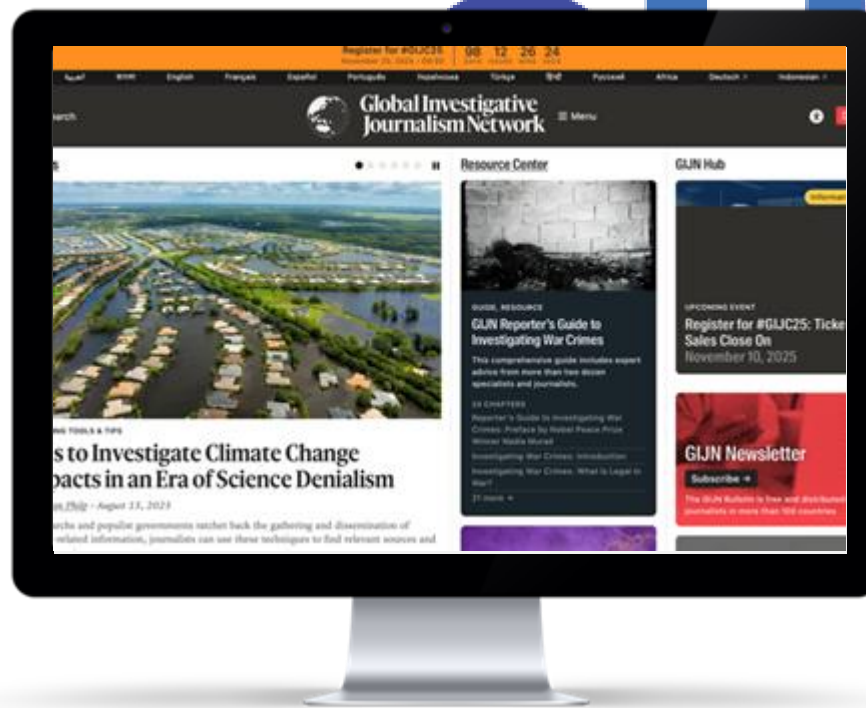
Register for #GIJC25 | 98 12 26 24
November 20, 2025 · 09:00 | DAYS HOURS MINS SECS

العربية | English | Français | Español | Português | Русский | Africa | Deutsch | Indonesian

earch

Global Investigative Journalism Network

≡ Menu

s

Resource Center

GIJN Hub

NG TOOLS & TIPS

s to Investigate Climate Change
pacts in an Era of Science Denialism

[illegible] Philp - August 13, 2025

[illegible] and populist governments ratchet back the gathering and dissemination of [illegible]-related information, journalists can use these techniques to find relevant sources and

GUIDE, RESOURCE

GIJN Reporter's Guide to Investigating War Crimes

This comprehensive guide includes expert advice from more than two dozen specialists and journalists.

13 CHAPTERS

Reporter's Guide to Investigating War Crimes: Preface by Nobel Peace Prize Winner Nadia Murad

Investigating War Crimes: Introduction

Investigating War Crimes: What is Legal in War?

21 more

Informat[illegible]

UPCOMING EVENT

Register for #GIJC25: Ticke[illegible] Sales Close On

November 10, 2025

GIJN Newsletter

Subscribe →

The GIJN Bulletin is free and distribut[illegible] journalists in more than 100 countries